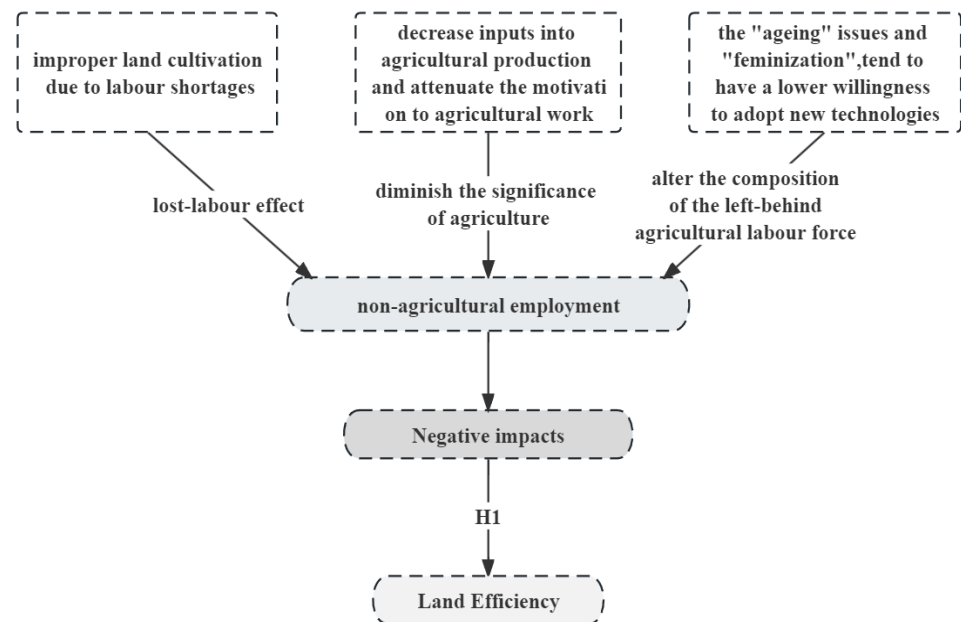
improper land cultivation due to labour shortages

decrease inputs into agricultural production and attenuate the motivati on to agricultural work

the "ageing" issues and "feminization",tend to have a lower willingness to adopt new technologies

lost-labour effect

diminish the significance of agriculture

alter the composition of the left-behind agricultural labour force

non-agricultural employment

Negative impacts

H1

Land Efficiency